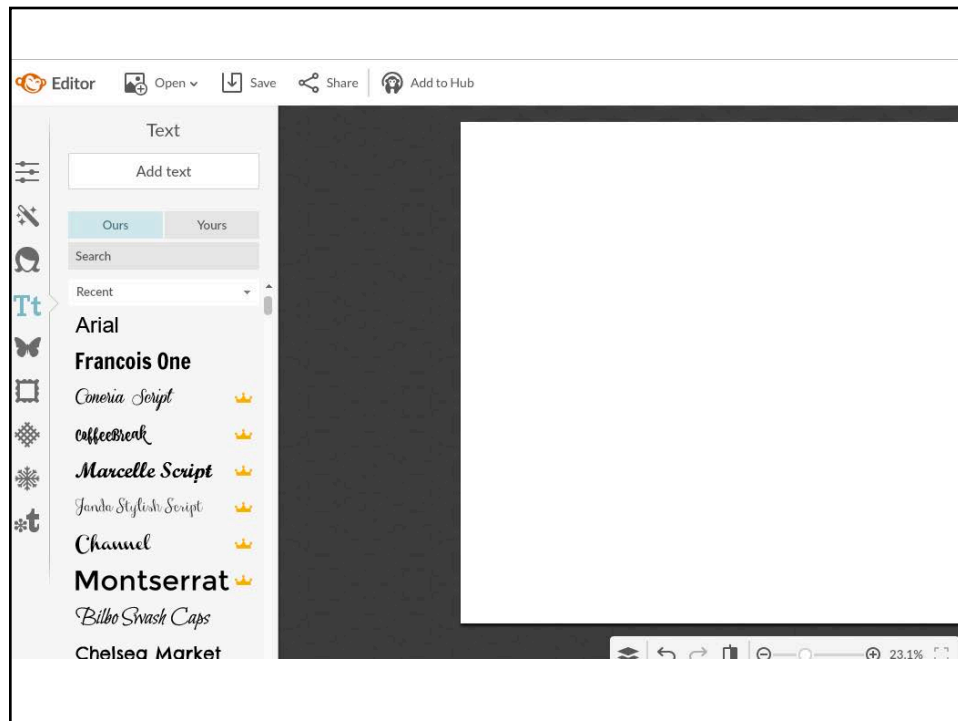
Editor Open Save Share Add to Hub

Text

Add text

Ours Yours

Search

Recent

Arial
Francois One
Coneria Script
CoffeeBreak
Marcelle Script
Janda Stylish Script
Channel
Montserrat
Bilbo Swash Caps
Chelsea Market

23.1%